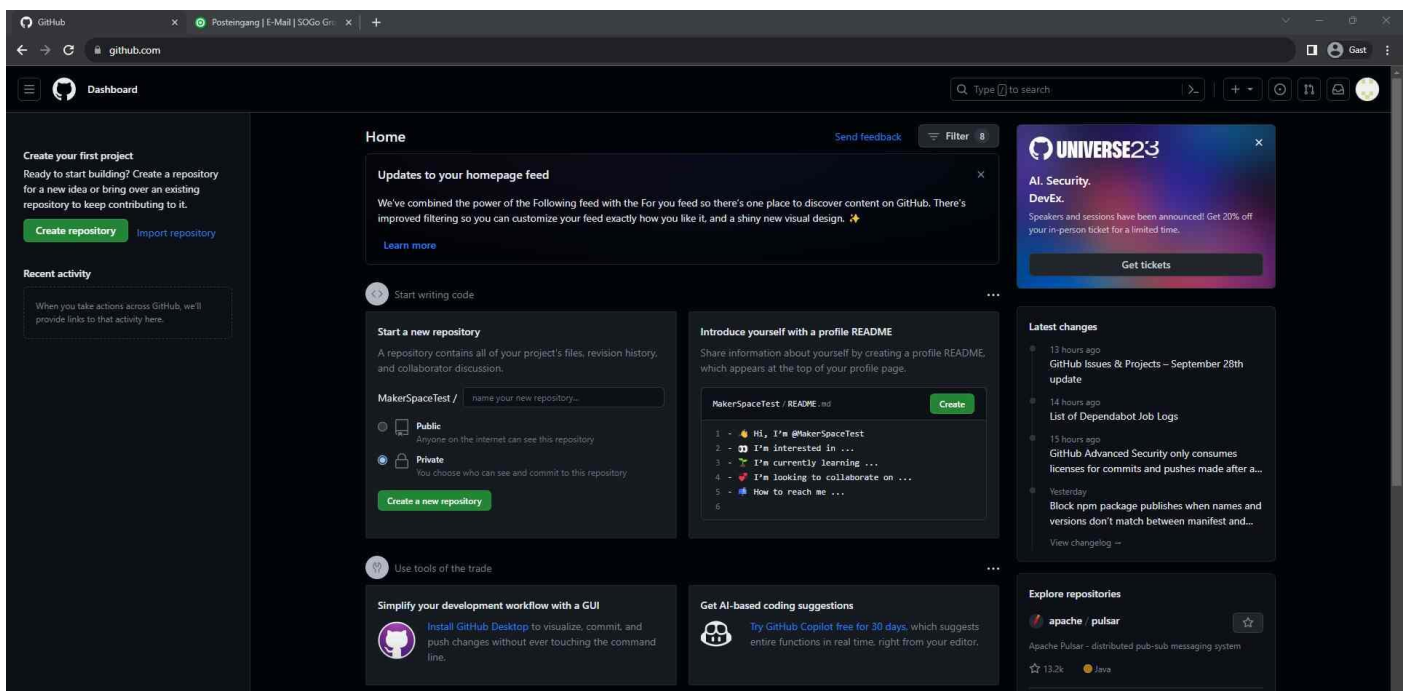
GitHub × Posteingang | E-Mail | SOGo Gr... × +

github.com

Gast

Dashboard

Type / to search

Create your first project

Ready to start building? Create a repository for a new idea or bring over an existing repository to keep contributing to it.

Create repository Import repository

Recent activity

When you take actions across GitHub, we'll provide links to that activity here.

Home

Send feedback Filter 8

Updates to your homepage feed

We've combined the power of the Following feed with the For you feed so there's one place to discover content on GitHub. There's improved filtering so you can customize your feed exactly how you like it, and a shiny new visual design. ✨

Learn more

Start writing code

Start a new repository

A repository contains all of your project's files, revision history, and collaborator discussion.

MakerSpaceTest / name your new repository...

Public
Anyone on the internet can see this repository

Private
You choose who can see and commit to this repository

Create a new repository

Introduce yourself with a profile README

Share information about yourself by creating a profile README, which appears at the top of your profile page.

MakerSpaceTest / README.md

Create

1 - 👋 Hi, I'm @MakerSpaceTest
2 - 👀 I'm interested in ...
3 - 🌱 I'm currently learning ...
4 - 💞️ I'm looking to collaborate on ...
5 - 📫 How to reach me ...
6

Use tools of the trade

Simplify your development workflow with a GUI

Install GitHub Desktop to visualize, commit, and push changes without ever touching the command line.

Get AI-based coding suggestions

Try GitHub Copilot free for 30 days, which suggests entire functions in real time, right from your editor.

UNIVERSE23

AI. Security.
DevEx.

Speakers and sessions have been announced! Get 20% off your in-person ticket for a limited time.

Get tickets

Latest changes

13 hours ago
GitHub Issues & Projects – September 28th update

14 hours ago
List of Dependabot Job Logs

15 hours ago
GitHub Advanced Security only consumes licenses for commits and pushes made after a...

Yesterday
Block npm package publishes when names and versions don't match between manifest and...

View changelog →

Explore repositories

apache / pulsar

Apache Pulsar - distributed pub-sub messaging system

13.2k Java